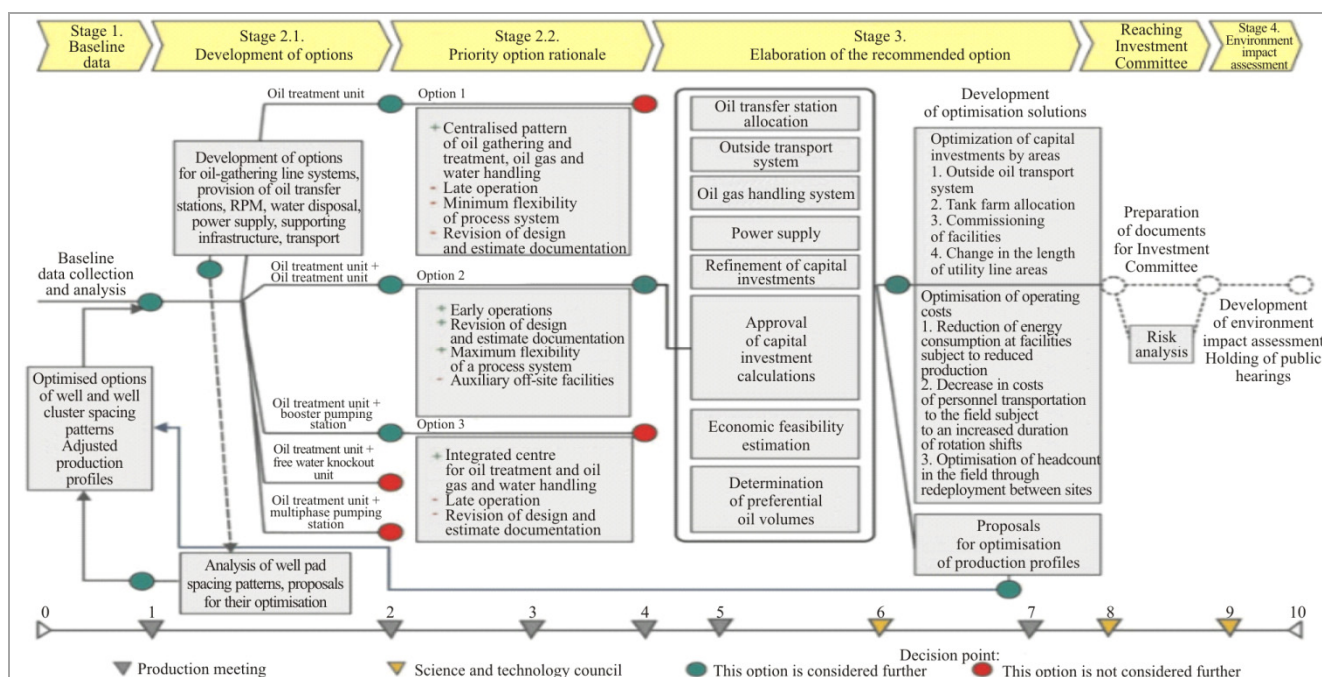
Stage 1. Baseline data

Stage 2.1. Development of options

Stage 2.2. Priority option rationale

Stage 3. Elaboration of the recommended option

Reaching Investment Committee

Stage 4. Environment impact assessment

Oil treatment unit

Option 1

+ Centralised pattern of oil gathering and treatment, oil gas and water handling
- Late operation
- Minimum flexibility of process system
- Revision of design and estimate documentation

Development of options for oil-gathering line systems, provision of oil transfer stations, RPM, water disposal, power supply, supporting infrastructure, transport

Baseline data collection and analysis

Oil treatment unit + Oil treatment unit

Option 2

+ Early operations
+ Revision of design and estimate documentation
+ Maximum flexibility of a process system
- Auxiliary off-site facilities

Optimised options of well and well cluster spacing patterns Adjusted production profiles

Oil treatment unit + booster pumping station

Option 3

+ Integrated centre for oil treatment and oil gas and water handling
- Late operation
- Revision of design and estimate documentation

Oil treatment unit + free water knockout unit

Oil treatment unit + multiphase pumping station

Analysis of well pad spacing patterns, proposals for their optimisation

Oil transfer station allocation

Outside transport system

Oil gas handling system

Power supply

Refinement of capital investments

Approval of capital investment calculations

Economic feasibility estimation

Determination of preferential oil volumes

Development of optimisation solutions

Optimization of capital investments by areas
1. Outside oil transport system
2. Tank farm allocation
3. Commissioning of facilities
4. Change in the length of utility line areas

Optimisation of operating costs
1. Reduction of energy consumption at facilities subject to reduced production
2. Decrease in costs of personnel transportation to the field subject to an increased duration of rotation shifts
3. Optimisation of headcount in the field through redeployment between sites

Proposals for optimisation of production profiles

Preparation of documents for Investment Committee

Risk analysis

Development of environment impact assessment Holding of public hearings

0 1 2 3 4 5 6 7 8 9 10

Decision point:

Production meeting

Science and technology council

This option is considered further

This option is not considered further